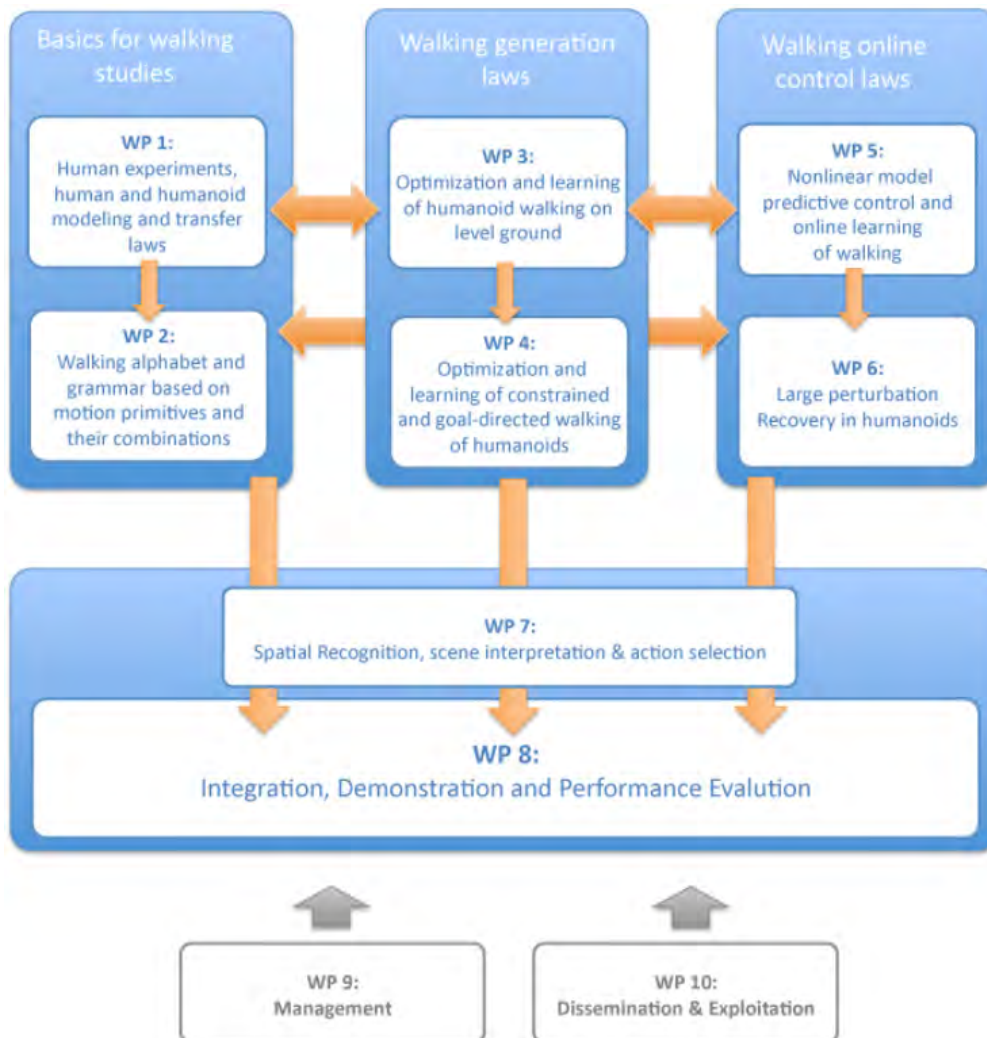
Basics for walking studies

WP 1:
Human experiments, human and humanoid modeling and transfer laws

WP 2:
Walking alphabet and grammar based on motion primitives and their combinations

Walking generation laws

WP 3:
Optimization and learning of humanoid walking on level ground

WP 4:
Optimization and learning of constrained and goal-directed walking of humanoids

Walking online control laws

WP 5:
Nonlinear model predictive control and online learning of walking

WP 6:
Large perturbation Recovery in humanoids

WP 7:
Spatial Recognition, scene interpretation & action selection

WP 8:
Integration, Demonstration and Performance Evalution

WP 9:
Management

WP 10:
Dissemination & Exploitation